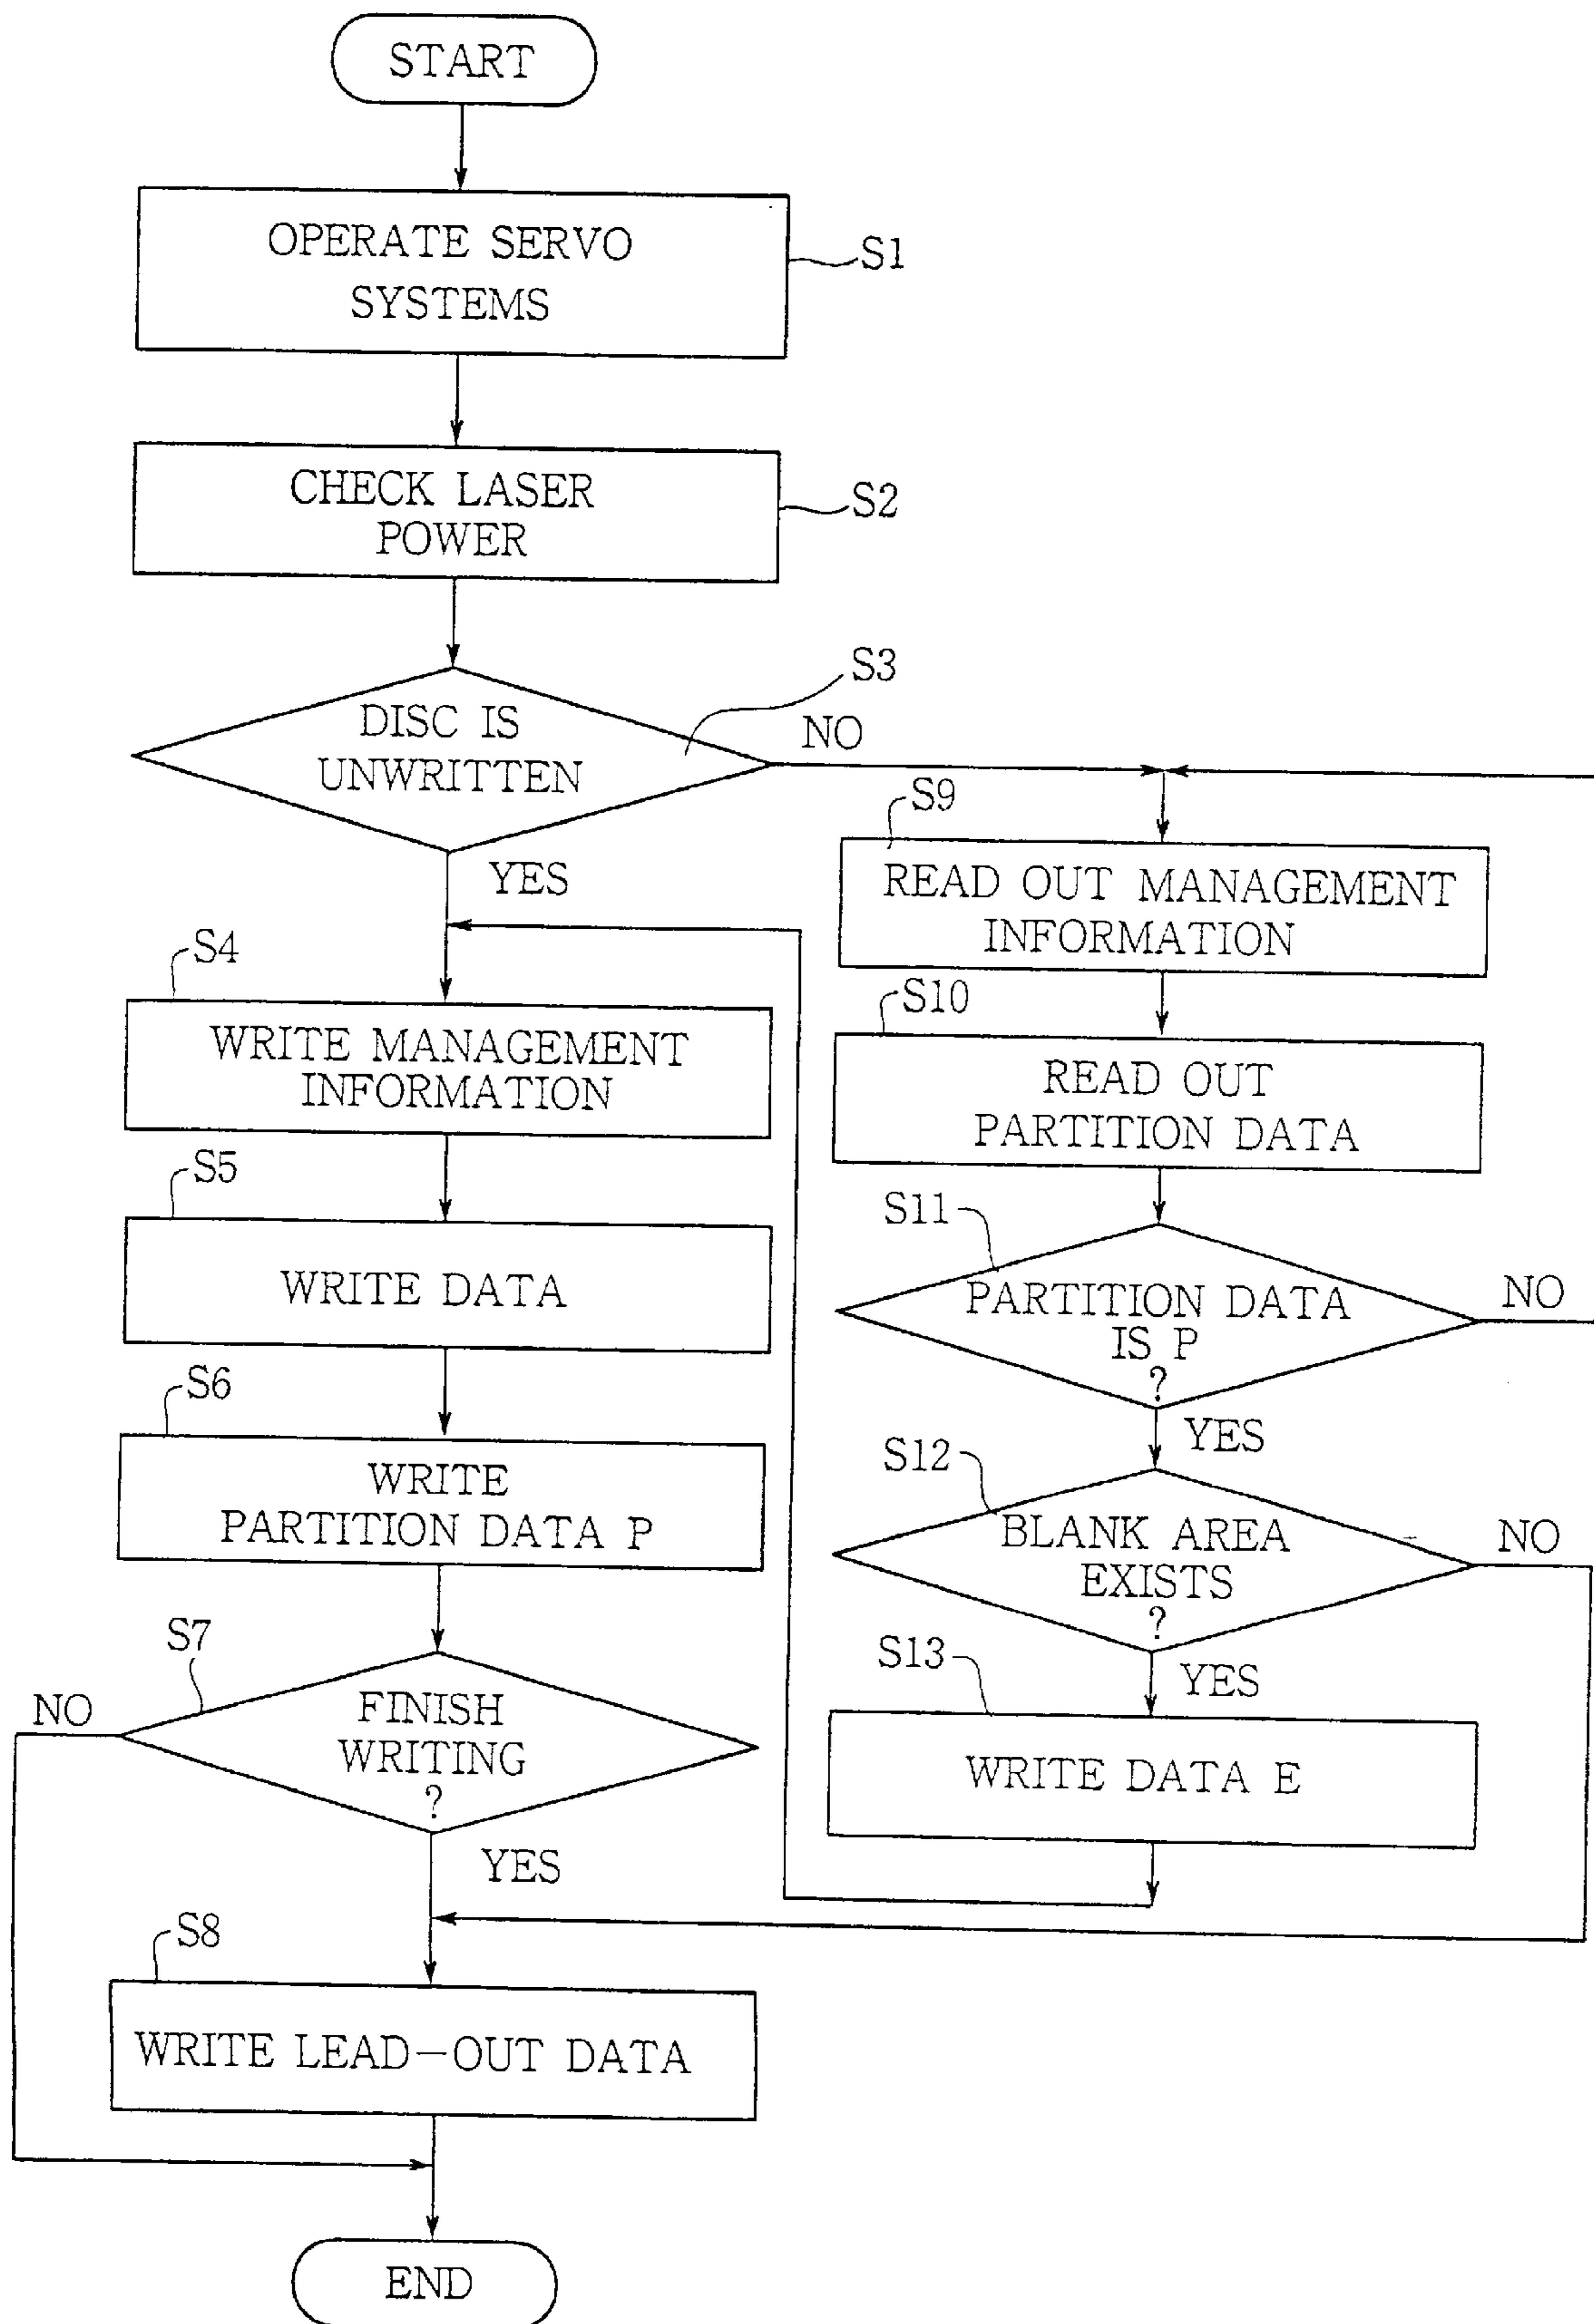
START

OPERATE SERVO SYSTEMS

S1

CHECK LASER POWER

S2

S3

DISC IS UNWRITTEN

NO

YES

S9

READ OUT MANAGEMENT INFORMATION

S4

WRITE MANAGEMENT INFORMATION

S10

READ OUT PARTITION DATA

S5

WRITE DATA

S11

PARTITION DATA IS P ?

NO

YES

S6

WRITE PARTITION DATA P

S12

BLANK AREA EXISTS ?

NO

YES

S7

NO

FINISH WRITING ?

S13

WRITE DATA E

YES

S8

WRITE LEAD−OUT DATA

END